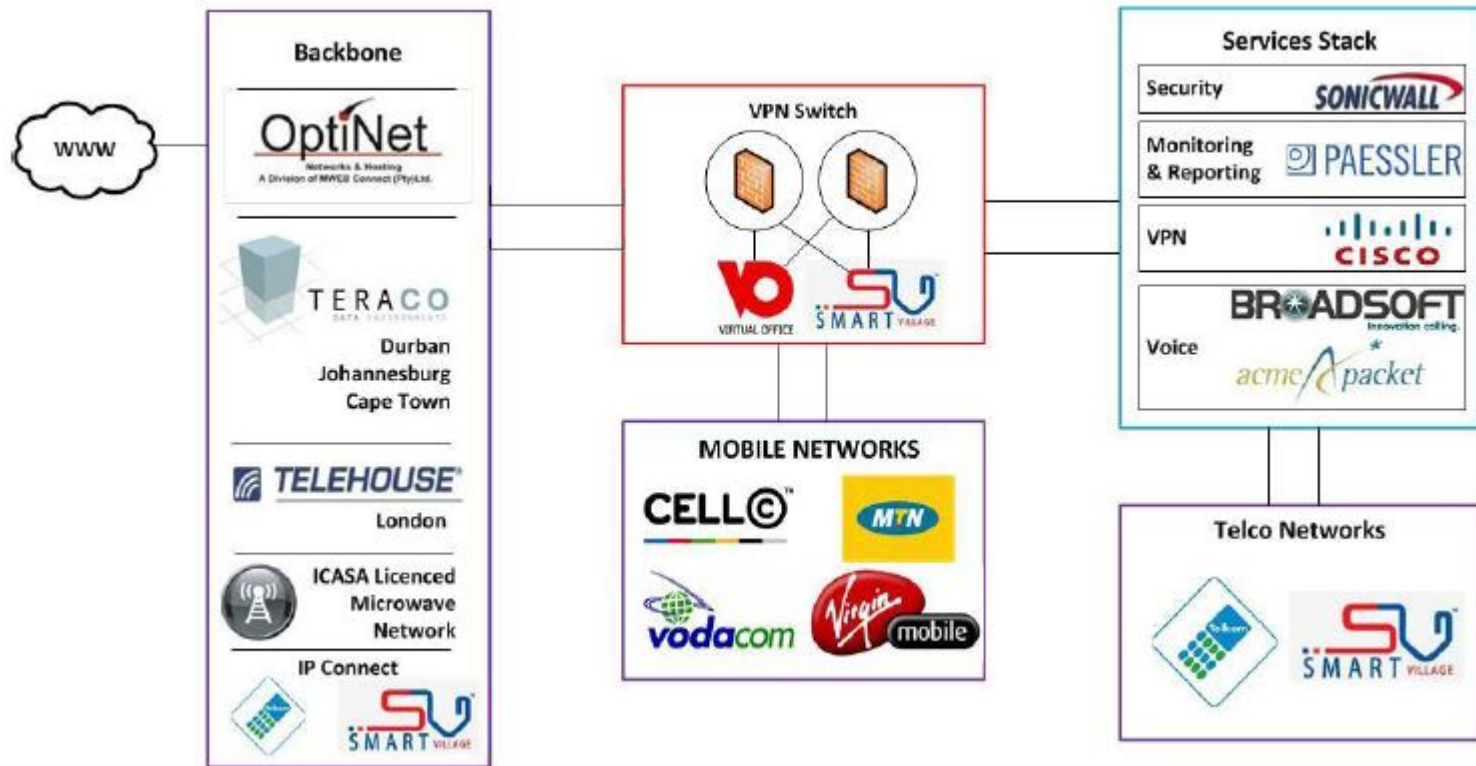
WWW

Backbone

OptiNet
Networks & Hosting
A Division of MWEB Connect (Pty) Ltd.

TERACO
DATA ENVIRONMENTS
Durban
Johannesburg
Cape Town

TELEHOUSE
London

ICASA Licenced
Microwave
Network

IP Connect

Telkom

SMART VILLAGE

VPN Switch

VIRTUAL OFFICE

SMART VILLAGE

MOBILE NETWORKS

CELL C

MTN

vodacom

Virgin mobile

Services Stack

| | |
|---|---|
| Security | SONICWALL |
| Monitoring & Reporting | PAESSLER |
| VPN | CISCO |
| Voice | BROADSOFT Innovation calling. acme packet |

Telco Networks

Telkom

SMART VILLAGE